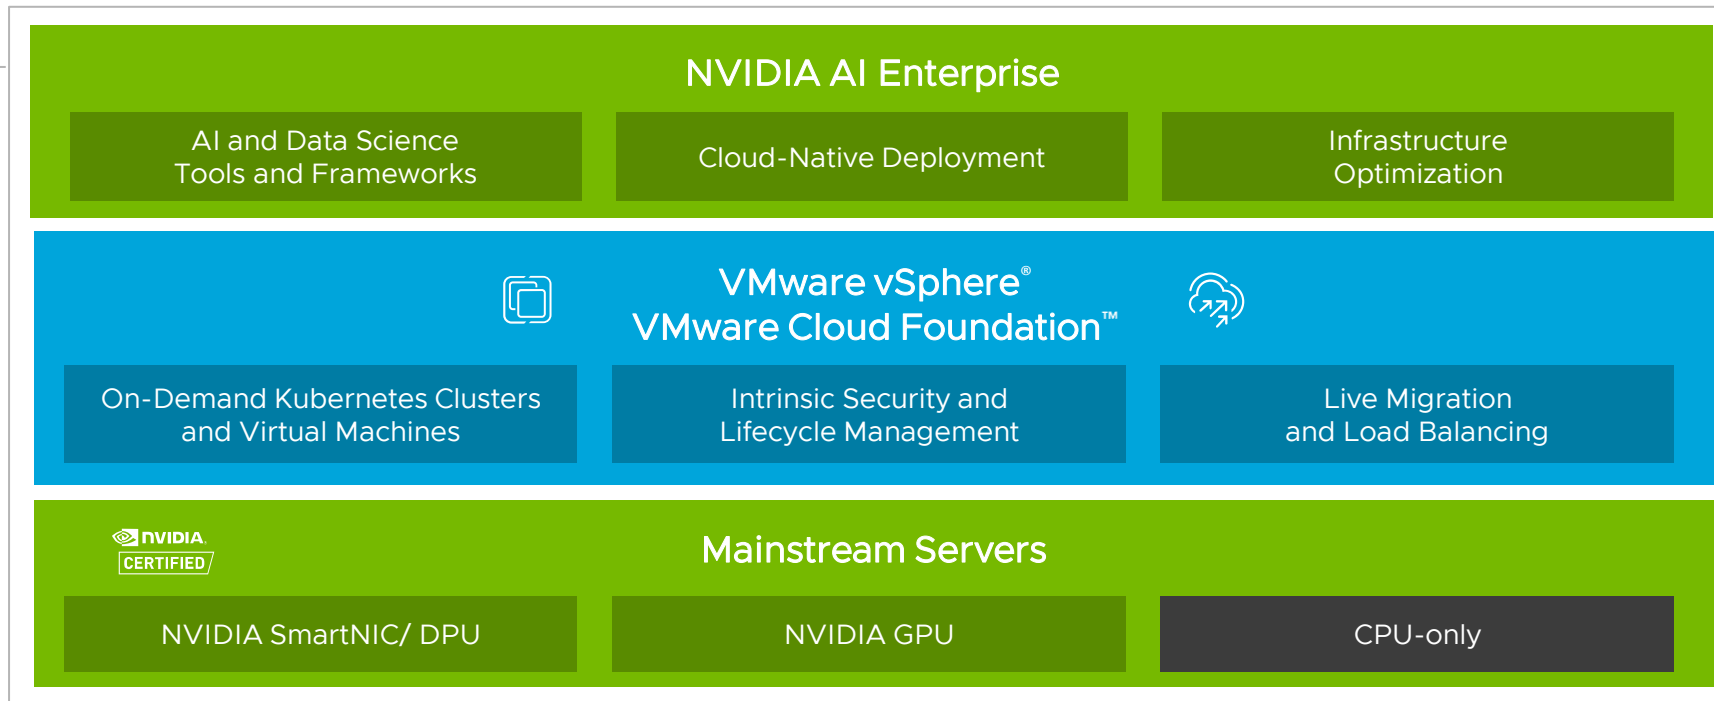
NVIDIA AI Enterprise

AI and Data Science Tools and Frameworks

Cloud-Native Deployment

Infrastructure Optimization

VMware vSphere®
VMware Cloud Foundation™

On-Demand Kubernetes Clusters and Virtual Machines

Intrinsic Security and Lifecycle Management

Live Migration and Load Balancing

NVIDIA CERTIFIED

Mainstream Servers

NVIDIA SmartNIC/ DPU

NVIDIA GPU

CPU-only